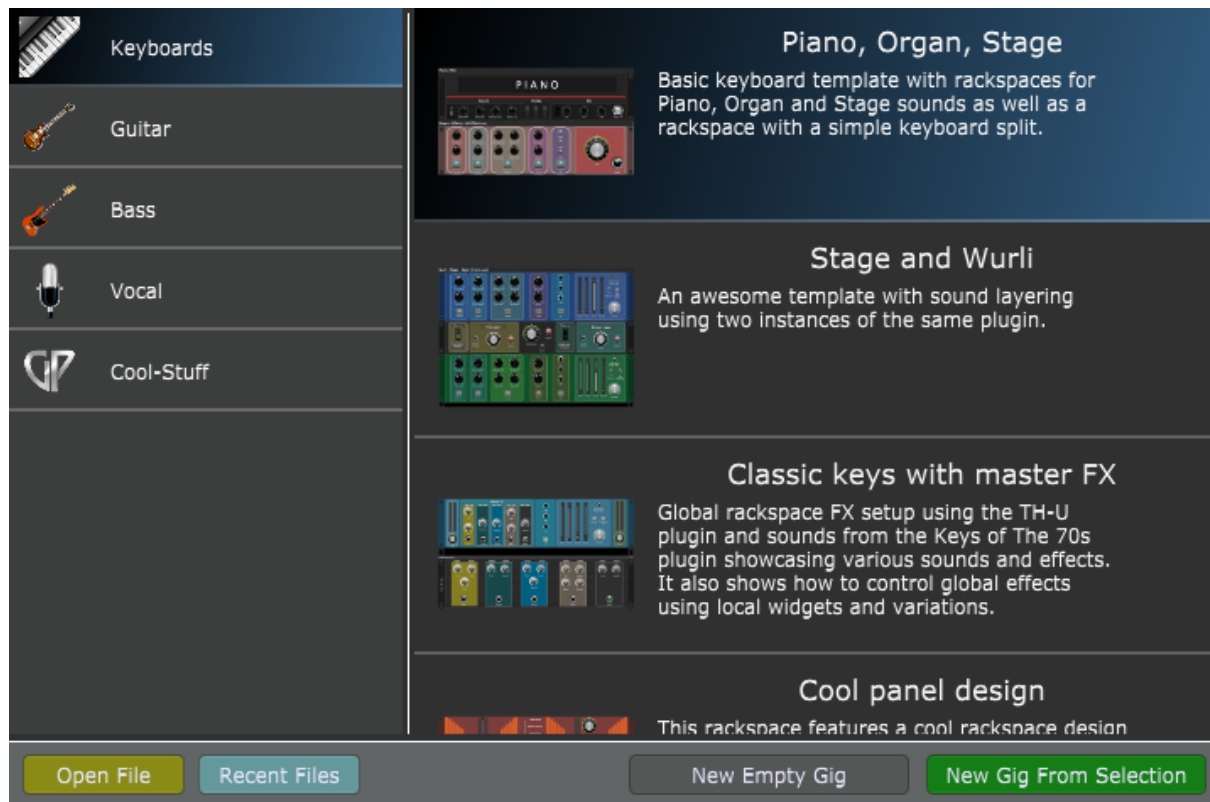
Keyboards

Guitar

Bass

Vocal

Cool-Stuff

Piano, Organ, Stage

PIANO

Basic keyboard template with rackspaces for Piano, Organ and Stage sounds as well as a rackspace with a simple keyboard split.

Stage and Wurli

An awesome template with sound layering using two instances of the same plugin.

Classic keys with master FX

Global rackspace FX setup using the TH-U plugin and sounds from the Keys of The 70s plugin showcasing various sounds and effects. It also shows how to control global effects using local widgets and variations.

Cool panel design

This rackspace features a cool rackspace design

Open File

Recent Files

New Empty Gig

New Gig From Selection